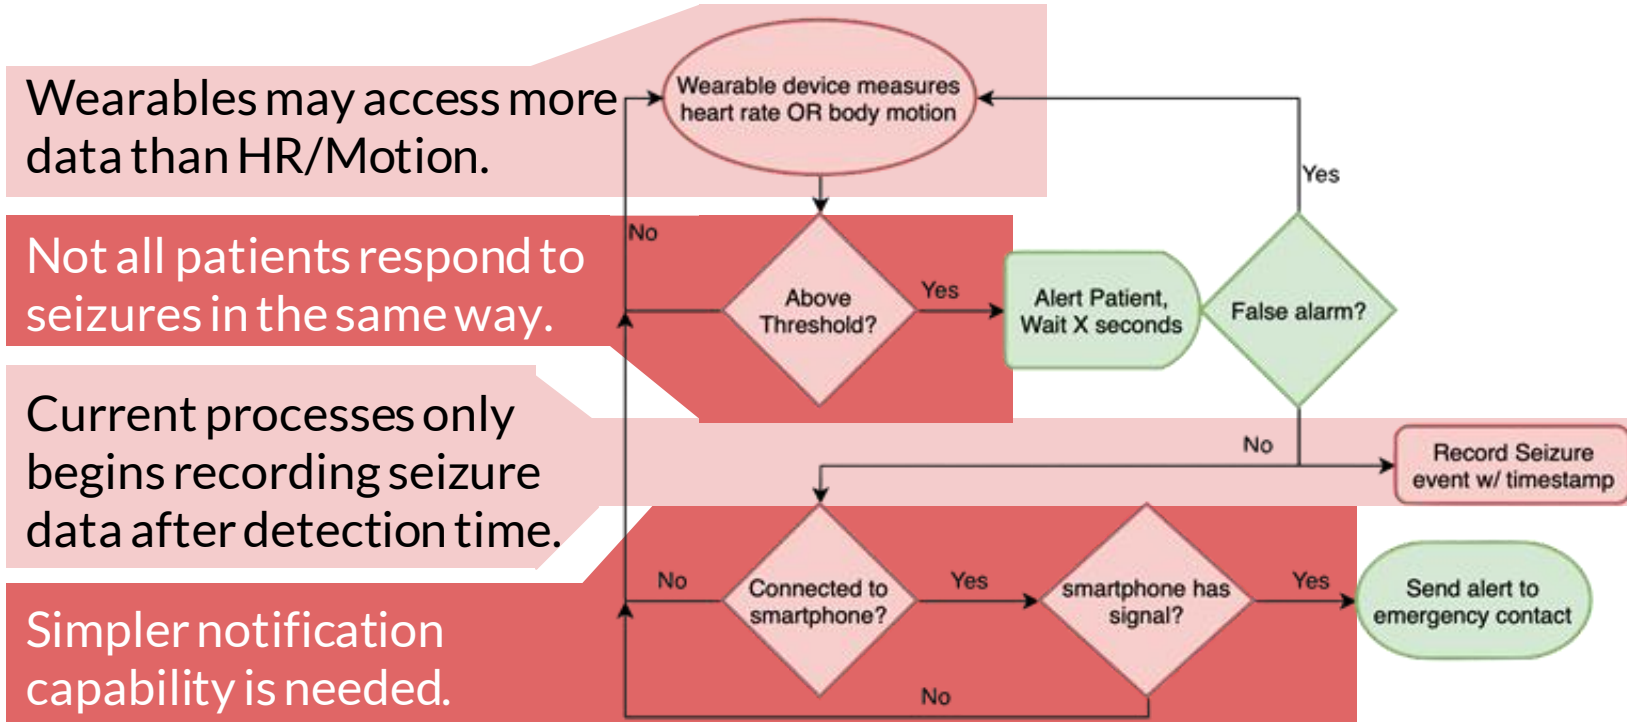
Wearables may access more data than HR/Motion.

Not all patients respond to seizures in the same way.

Current processes only begins recording seizure data after detection time.

Simpler notification capability is needed.

Wearable device measures heart rate OR body motion

No

Above Threshold?

Yes

Alert Patient, Wait X seconds

False alarm?

Yes

No

Record Seizure event w/ timestamp

No

Connected to smartphone?

Yes

smartphone has signal?

Yes

Send alert to emergency contact

No